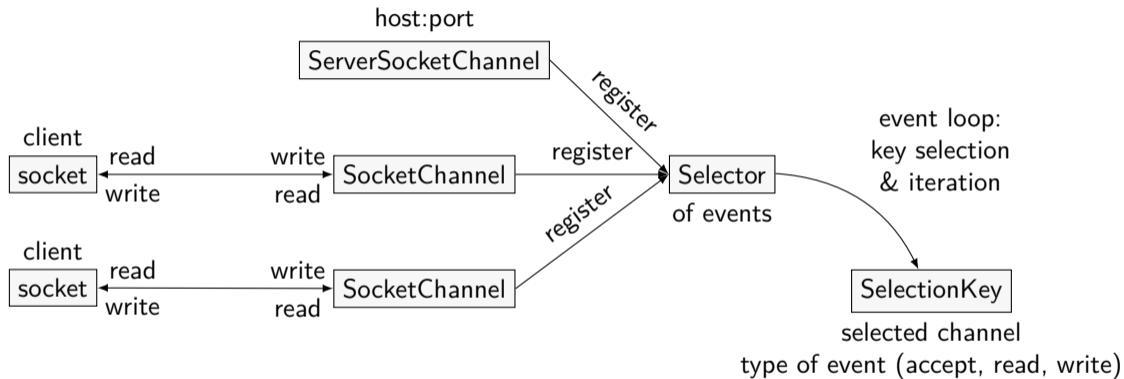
host:port

ServerSocketChannel

register

event loop:
key selection
& iteration

client

socket

read

write

write

read

SocketChannel

register

Selector

of events

register

client

socket

read

write

write

read

SocketChannel

SelectionKey

selected channel
type of event (accept, read, write)